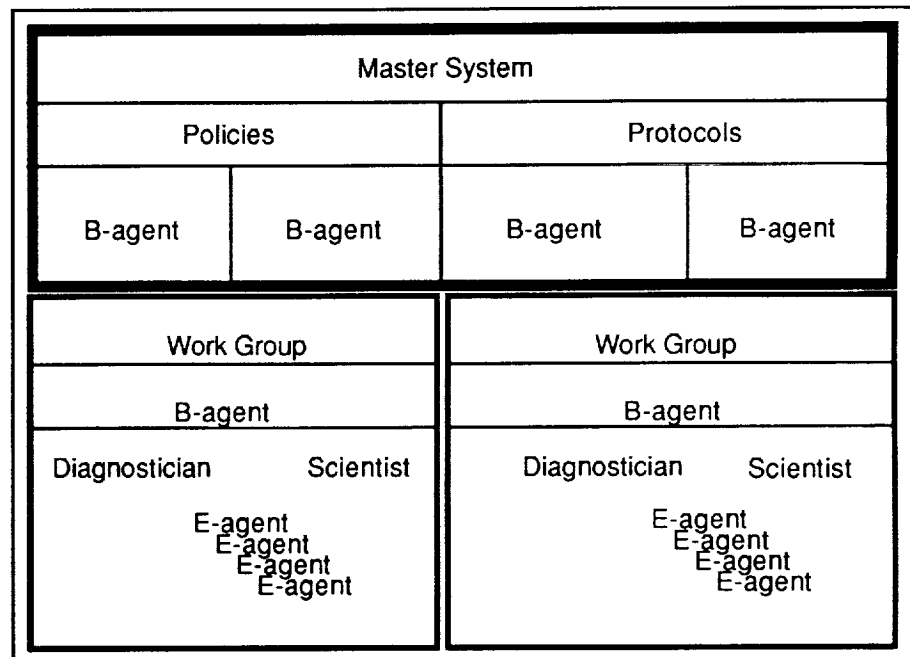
Master System

Policies

Protocols

B-agent

B-agent

B-agent

B-agent

Work Group

B-agent

Diagnostician

Scientist

E-agent
E-agent
E-agent
E-agent

Work Group

B-agent

Diagnostician

Scientist

E-agent
E-agent
E-agent
E-agent